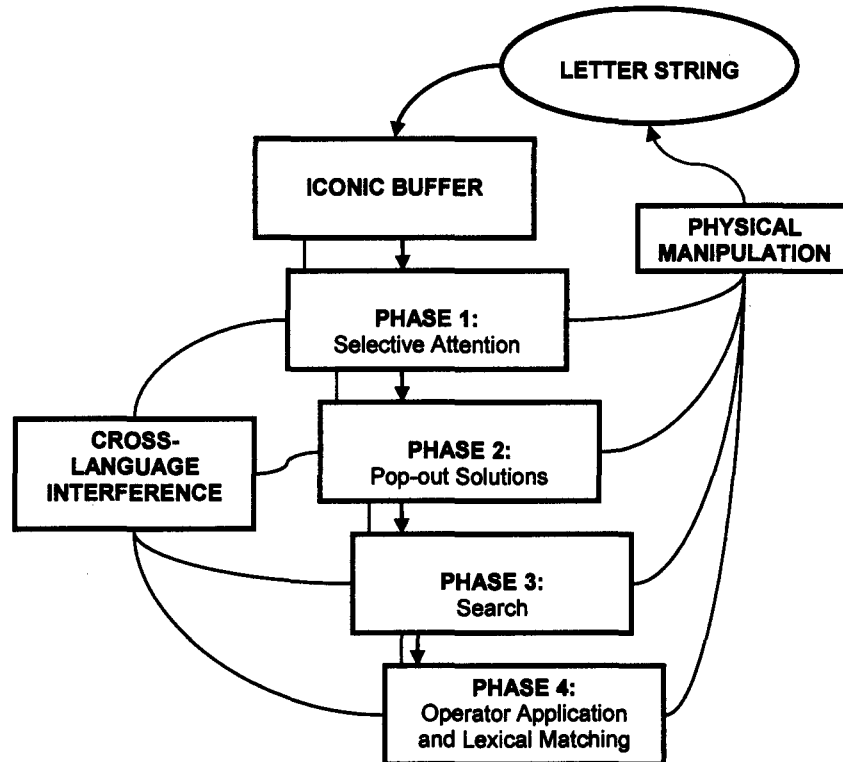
LETTER STRING

ICONIC BUFFER

PHYSICAL MANIPULATION

PHASE 1: Selective Attention

CROSS-LANGUAGE INTERFERENCE

PHASE 2: Pop-out Solutions

PHASE 3: Search

PHASE 4: Operator Application and Lexical Matching